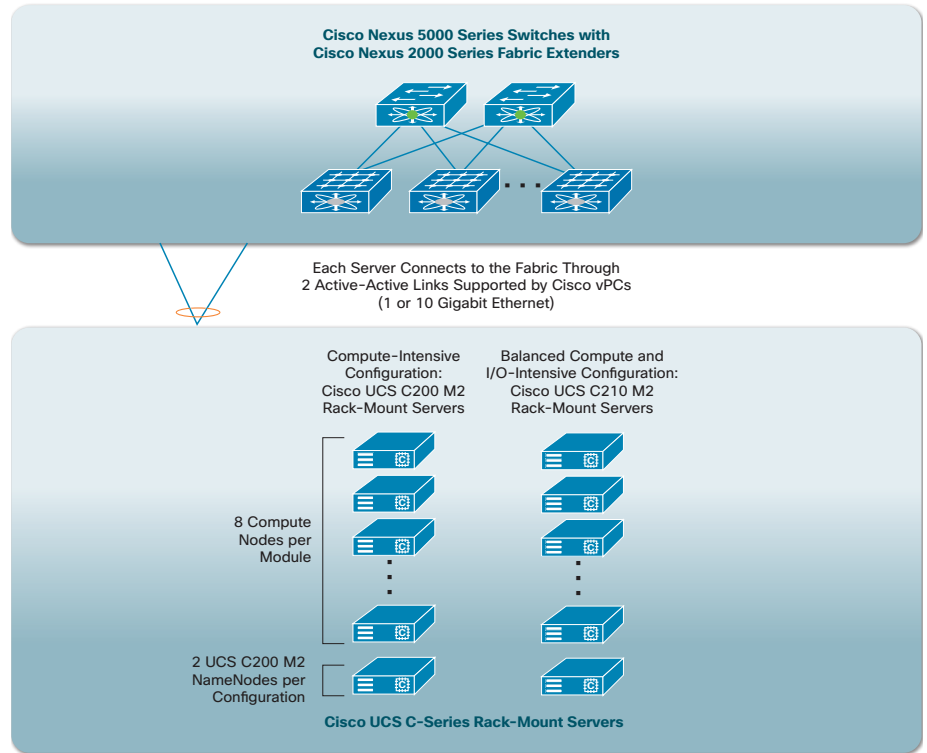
Cisco Nexus 5000 Series Switches with Cisco Nexus 2000 Series Fabric Extenders

Each Server Connects to the Fabric Through 2 Active-Active Links Supported by Cisco vPCs (1 or 10 Gigabit Ethernet)

Compute-Intensive Configuration: Cisco UCS C200 M2 Rack-Mount Servers

Balanced Compute and I/O-Intensive Configuration: Cisco UCS C210 M2 Rack-Mount Servers

8 Compute Nodes per Module

2 UCS C200 M2 NameNodes per Configuration

Cisco UCS C-Series Rack-Mount Servers